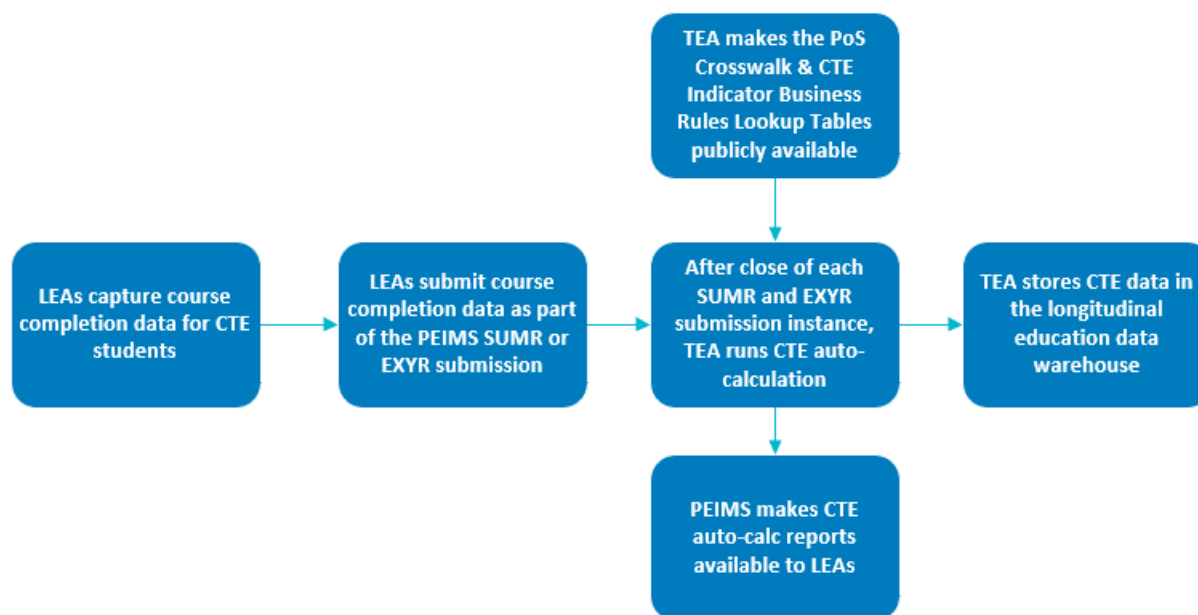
TEA makes the PoS Crosswalk & CTE Indicator Business Rules Lookup Tables publicly available

LEAs capture course completion data for CTE students

LEAs submit course completion data as part of the PEIMS SUMR or EXYR submission

After close of each SUMR and EXYR submission instance, TEA runs CTE auto-calculation

TEA stores CTE data in the longitudinal education data warehouse

PEIMS makes CTE auto-calc reports available to LEAs